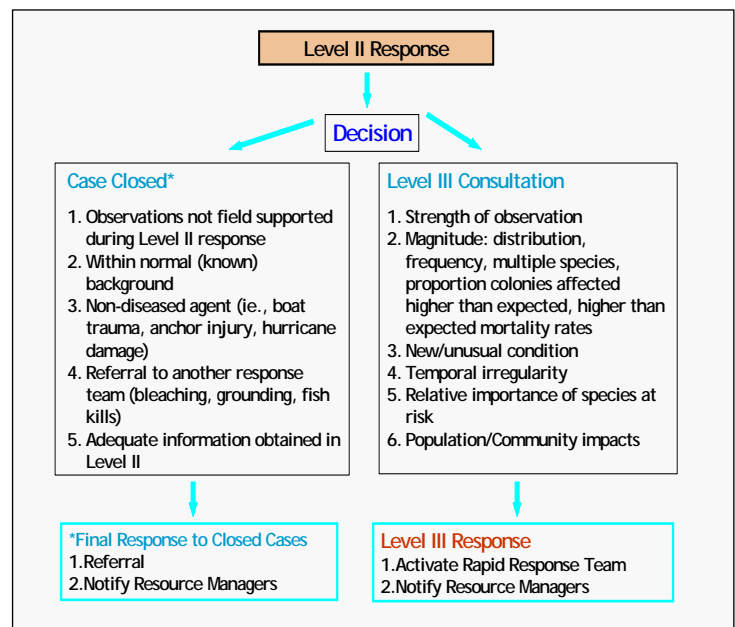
Level II Response

Decision

Case Closed*

1. Observations not field supported during Level II response
2. Within normal (known) background
3. Non-diseased agent (ie., boat trauma, anchor injury, hurricane damage)
4. Referral to another response team (bleaching, grounding, fish kills)
5. Adequate information obtained in Level II

Level III Consultation

1. Strength of observation
2. Magnitude: distribution, frequency, multiple species, proportion colonies affected higher than expected, higher than expected mortality rates
3. New/unusual condition
4. Temporal irregularity
5. Relative importance of species at risk
6. Population/Community impacts

*Final Response to Closed Cases
1.Referral
2.Notify Resource Managers

Level III Response
1.Activate Rapid Response Team
2.Notify Resource Managers